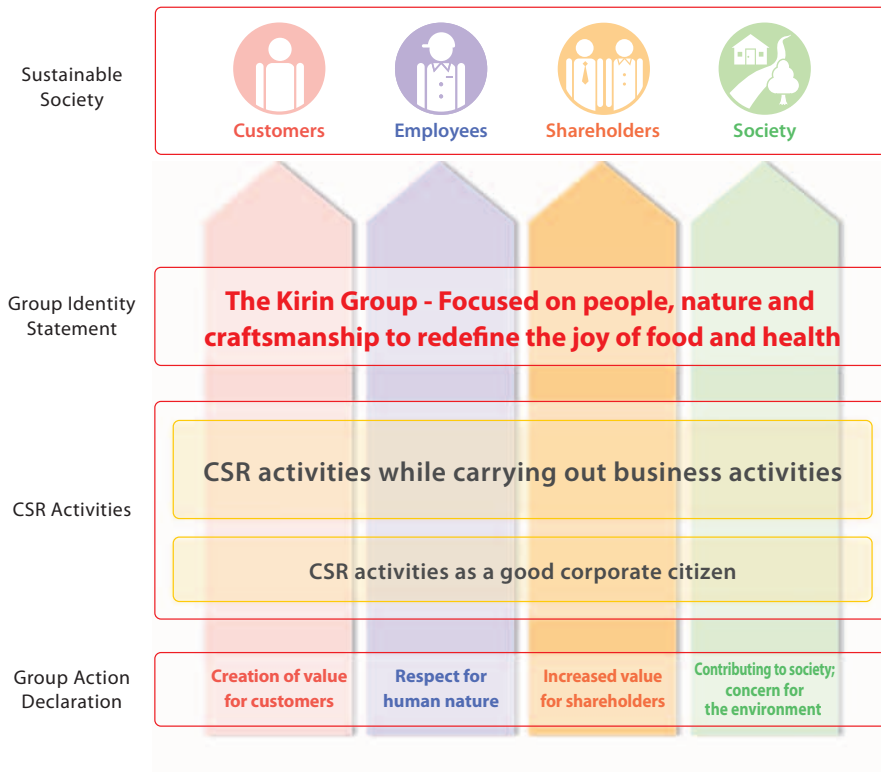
Sustainable Society

Customers

Employees

Shareholders

Society

Group Identity Statement

The Kirin Group - Focused on people, nature and craftsmanship to redefine the joy of food and health

CSR Activities

CSR activities while carrying out business activities

CSR activities as a good corporate citizen

Group Action Declaration

Creation of value for customers

Respect for human nature

Increased value for shareholders

Contributing to society; concern for the environment